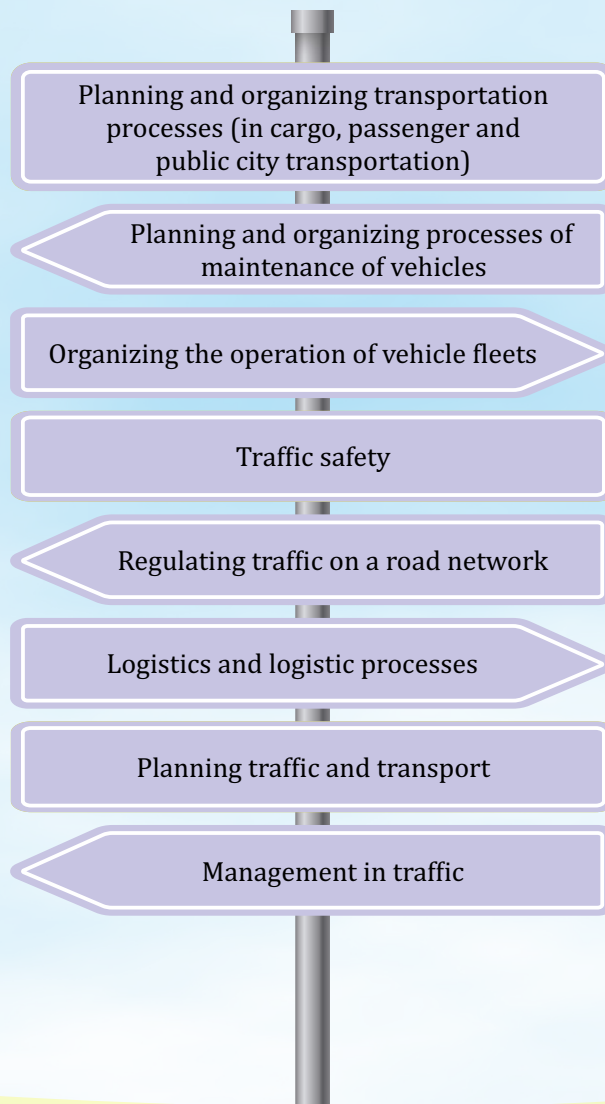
Planning and organizing transportation processes (in cargo, passenger and public city transportation)

Planning and organizing processes of maintenance of vehicles

Organizing the operation of vehicle fleets

Traffic safety

Regulating traffic on a road network

Logistics and logistic processes

Planning traffic and transport

Management in traffic